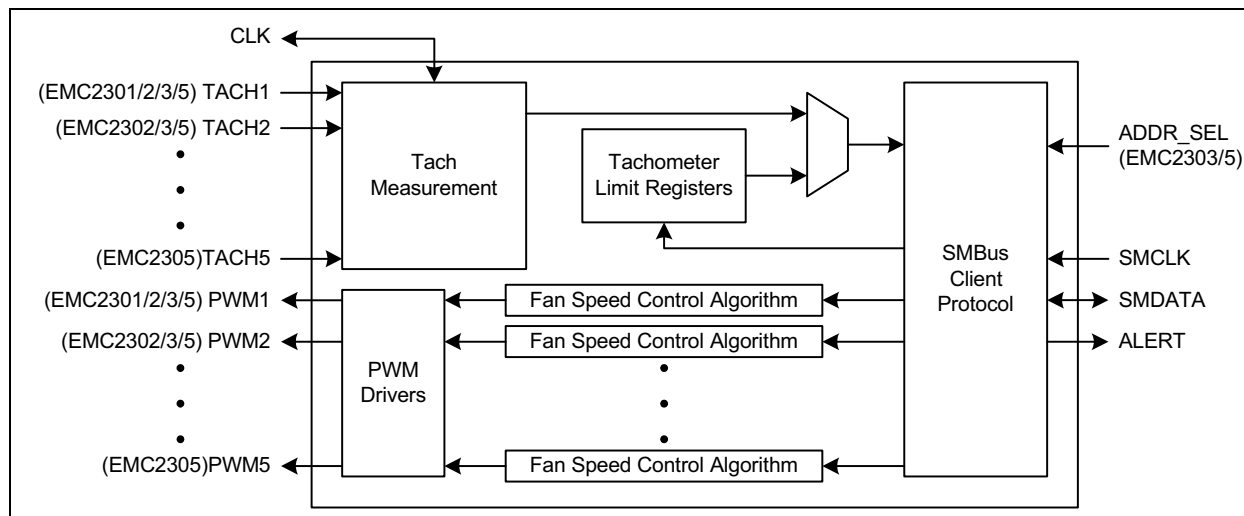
CLK

(EMC2301/2/3/5) TACH1

(EMC2302/3/5) TACH2

(EMC2305)TACH5

(EMC2301/2/3/5) PWM1

(EMC2302/3/5) PWM2

(EMC2305)PWM5

Tach Measurement

Tachometer Limit Registers

PWM Drivers

Fan Speed Control Algorithm

Fan Speed Control Algorithm

Fan Speed Control Algorithm

SMBus Client Protocol

ADDR_SEL (EMC2303/5)

SMCLK

SMDATA

ALERT